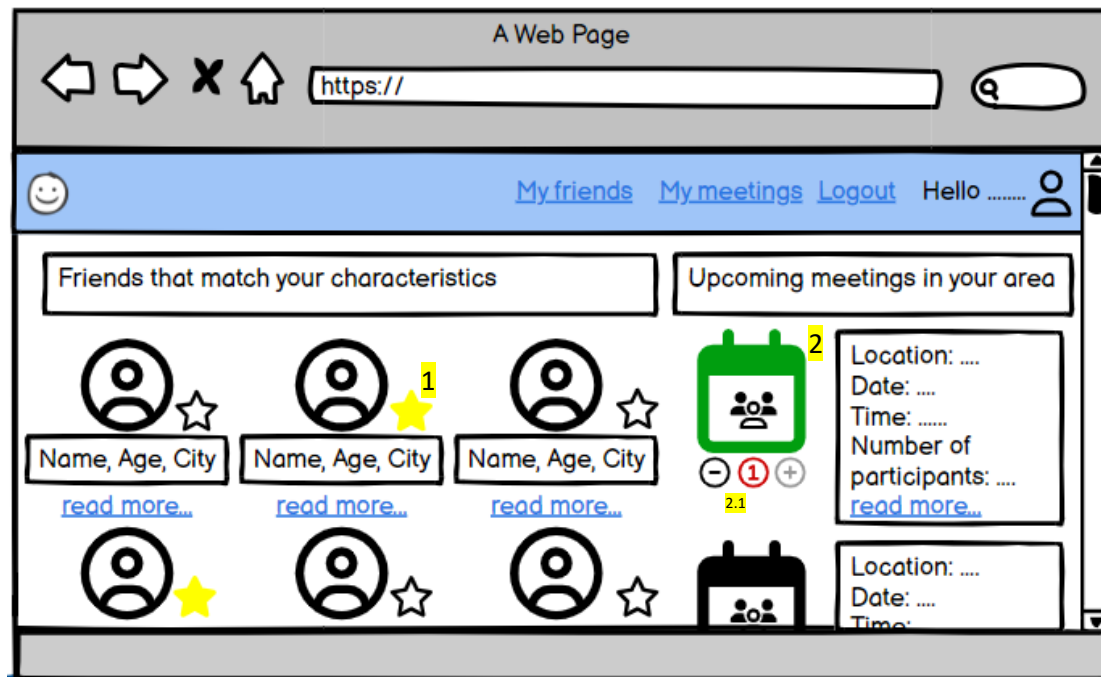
A Web Page

https://

My friends My meetings Logout Hello ........

Friends that match your characteristics

Upcoming meetings in your area

1

Name, Age, City
read more...

Name, Age, City
read more...

Name, Age, City
read more...

2

1

2.1

Location: ....
Date: ....
Time: ......
Number of participants: ....
read more...

Location: ....
Date: ....
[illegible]